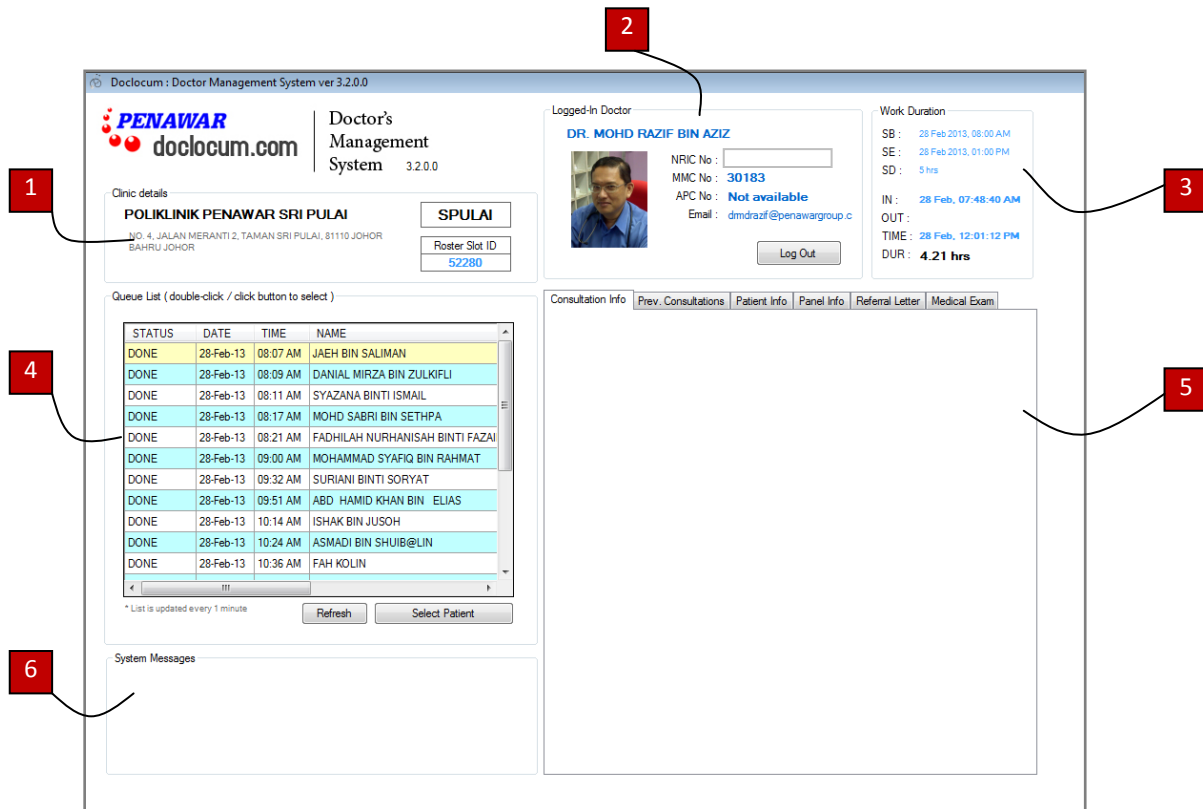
2

Doclocum : Doctor Management System ver 3.2.0.0

PENAWAR
doclocum.com

Doctor's Management System 3.2.0.0

Logged-In Doctor
DR. MOHD RAZIF BIN AZIZ
NRIC No :
MMC No : 30183
APC No : Not available
Email : drmdrazif@penawargroup.c
Log Out

Work Duration
SB : 28 Feb 2013, 08:00 AM
SE : 28 Feb 2013, 01:00 PM
SD : 5 hrs
IN : 28 Feb, 07:48:40 AM
OUT :
TIME : 28 Feb, 12:01:12 PM
DUR : 4.21 hrs

1

3

Clinic details
POLIKLINIK PENAWAR SRI PULAI
NO. 4, JALAN MERANTI 2, TAMAN SRI PULAI, 81110 JOHOR BAHRU JOHOR
SPULAI
Roster Slot ID
52280

Queue List ( double-click / click button to select )

| STATUS | DATE | TIME | NAME |
|---|---|---|---|
| DONE | 28-Feb-13 | 08:07 AM | JAEH BIN SALIMAN |
| DONE | 28-Feb-13 | 08:09 AM | DANIAL MIRZA BIN ZULKIFLI |
| DONE | 28-Feb-13 | 08:11 AM | SYAZANA BINTI ISMAIL |
| DONE | 28-Feb-13 | 08:17 AM | MOHD SABRI BIN SETHPA |
| DONE | 28-Feb-13 | 08:21 AM | FADHILAH NURHANISAH BINTI FAZAI |
| DONE | 28-Feb-13 | 09:00 AM | MOHAMMAD SYAFIQ BIN RAHMAT |
| DONE | 28-Feb-13 | 09:32 AM | SURIANI BINTI SORYAT |
| DONE | 28-Feb-13 | 09:51 AM | ABD HAMID KHAN BIN ELIAS |
| DONE | 28-Feb-13 | 10:14 AM | ISHAK BIN JUSOH |
| DONE | 28-Feb-13 | 10:24 AM | ASMADI BIN SHUIB@LIN |
| DONE | 28-Feb-13 | 10:36 AM | FAH KOLIN |

* List is updated every 1 minute
Refresh
Select Patient

4

Consultation Info | Prev. Consultations | Patient Info | Panel Info | Referral Letter | Medical Exam

5

6

System Messages